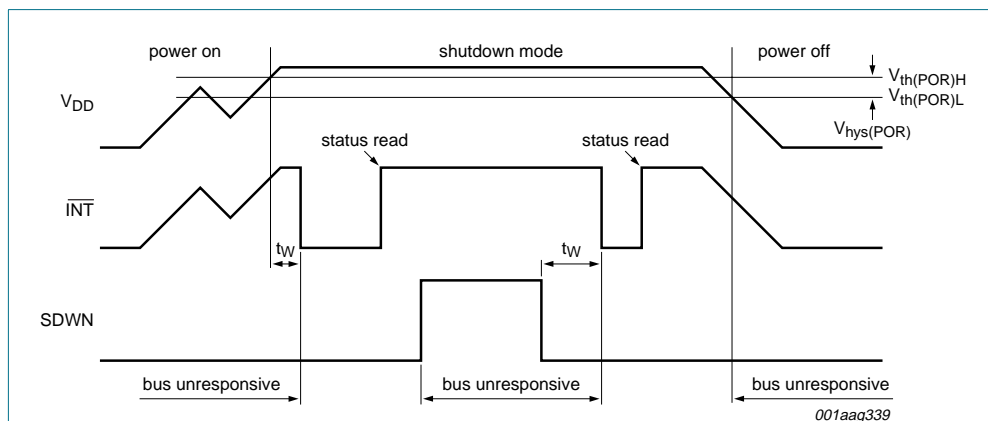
power on

shutdown mode

power off

$V_{th(POR)H}$

$V_{DD}$

$V_{th(POR)L}$

$V_{hys(POR)}$

status read

status read

$\overline{INT}$

$t_W$

$t_W$

SDWN

bus unresponsive

bus unresponsive

bus unresponsive

001aag339